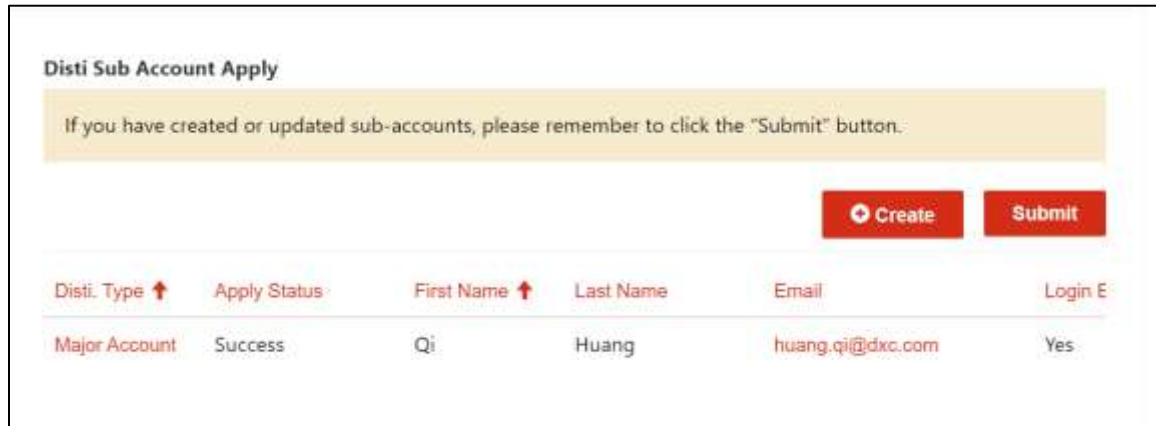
Disti Sub Account Apply

If you have created or updated sub-accounts, please remember to click the "Submit" button.

Create

Submit

| Disti. Type | Apply Status | First Name | Last Name | Email | Login E |
|---|---|---|---|---|---|
| Major Account | Success | Qi | Huang | huang.qi@dxc.com | Yes |